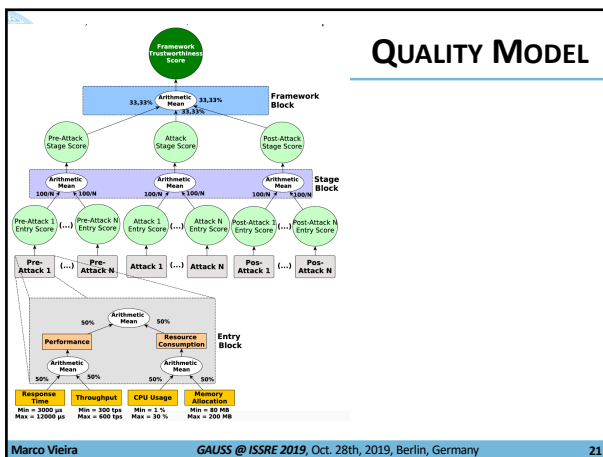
Framework Trustworthiness Score

QUALITY MODEL

Arithmetic Mean

33,33%

33,33%

33,33%

Framework Block

Pre-Attack Stage Score

Attack Stage Score

Post-Attack Stage Score

Arithmetic Mean

100/N

100/N

Arithmetic Mean

100/N

100/N

Arithmetic Mean

100/N

100/N

Stage Block

Pre-Attack 1 Entry Score

(...)

Pre-Attack N Entry Score

Attack 1 Entry Score

(...)

Attack N Entry Score

Post-Attack 1 Entry Score

(...)

Post-Attack N Entry Score

Pre-Attack 1

(...)

Pre-Attack N

Attack 1

(...)

Attack N

Pos-Attack 1

(...)

Pos-Attack N

Arithmetic Mean

50%

50%

Performance

Resource Consumption

Entry Block

Arithmetic Mean

50%

50%

Arithmetic Mean

50%

50%

Response Time

Throughput

CPU Usage

Memory Allocation

Min = 3000 µs
Max = 12000 µs

Min = 300 tps
Max = 600 tps

Min = 1 %
Max = 30 %

Min = 80 MB
Max = 200 MB

Marco Vieira

GAUSS @ ISSRE 2019, Oct. 28th, 2019, Berlin, Germany

21